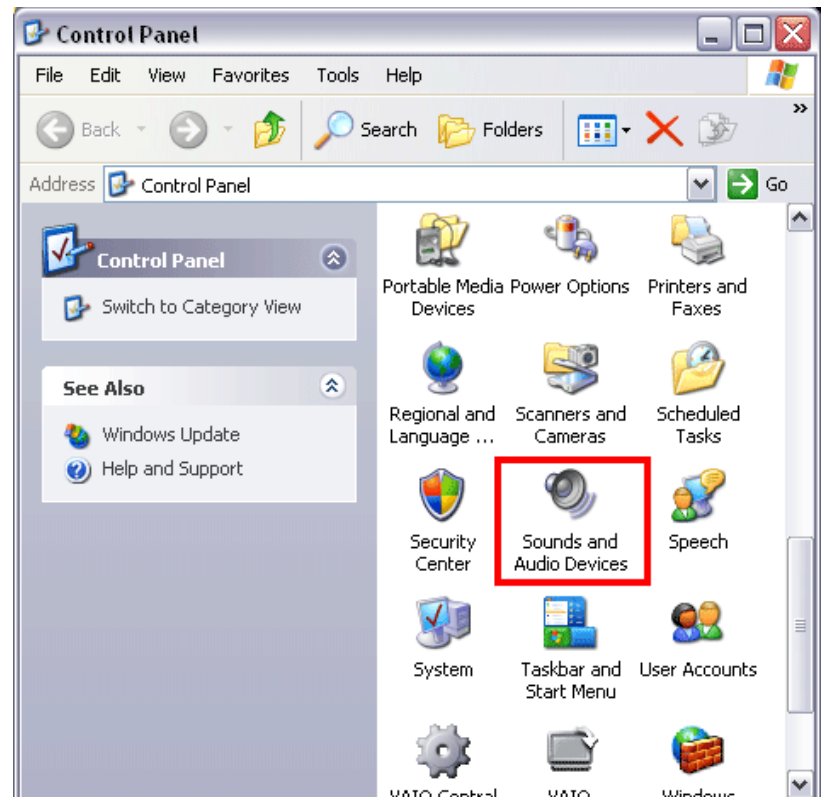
Control Panel

File Edit View Favorites Tools Help

Back Search Folders

Address Control Panel Go

Control Panel

Switch to Category View

See Also

Windows Update

Help and Support

Portable Media Devices

Power Options

Printers and Faxes

Regional and Language ...

Scanners and Cameras

Scheduled Tasks

Security Center

Sounds and Audio Devices

Speech

System

Taskbar and Start Menu

User Accounts

VAIO Control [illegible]

VAIO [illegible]

Windows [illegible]